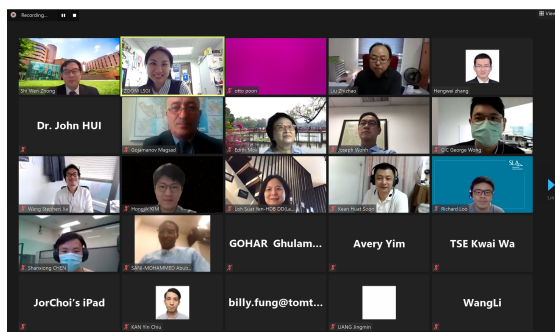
Recording...

View

Shi Wen Zhong
ZO SHI LSGI
otto poon
Liu Zhizhao
Hengwei zhang
Dr. John HUI
Gojamanov Maqsud
Esther Mok
Joseph Wong
CIC George Wong
Wang Dezhen Jie
Hongsik KIM
Loh Siaw Yen-HDB ODSA
Kean Huat Soon
Richard Loo
Shanxiong CHEN
SAIF-MOHAMMED Abdul
GOHAR Ghulam...
Avery Yim
TSE Kwai Wa
JorChoi's iPad
KAN Yin Chiu
billy.fung@tomt...
LIANG Jingmin
WangLi